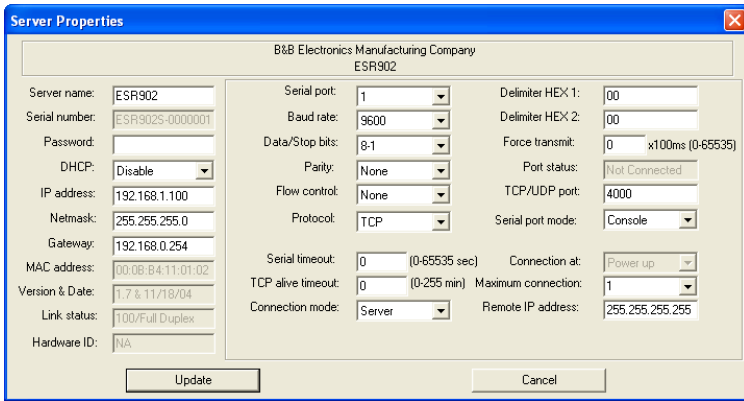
Server Properties

B&B Electronics Manufacturing Company
ESR902

Server name: ESR902
Serial number: ESR902S-0000001
Password:
DHCP: Disable
IP address: 192.168.1.100
Netmask: 255.255.255.0
Gateway: 192.168.0.254
MAC address: 00:0B:B4:11:01:02
Version & Date: 1.7 & 11/18/04
Link status: 100/Full Duplex
Hardware ID: NA

Serial port: 1
Baud rate: 9600
Data/Stop bits: 8-1
Parity: None
Flow control: None
Protocol: TCP

Delimiter HEX 1: 00
Delimiter HEX 2: 00
Force transmit: 0 x100ms (0-65535)
Port status: Not Connected
TCP/UDP port: 4000
Serial port mode: Console

Serial timeout: 0 (0-65535 sec)
TCP alive timeout: 0 (0-255 min)
Connection mode: Server

Connection at: Power up
Maximum connection: 1
Remote IP address: 255.255.255.255

Update

Cancel